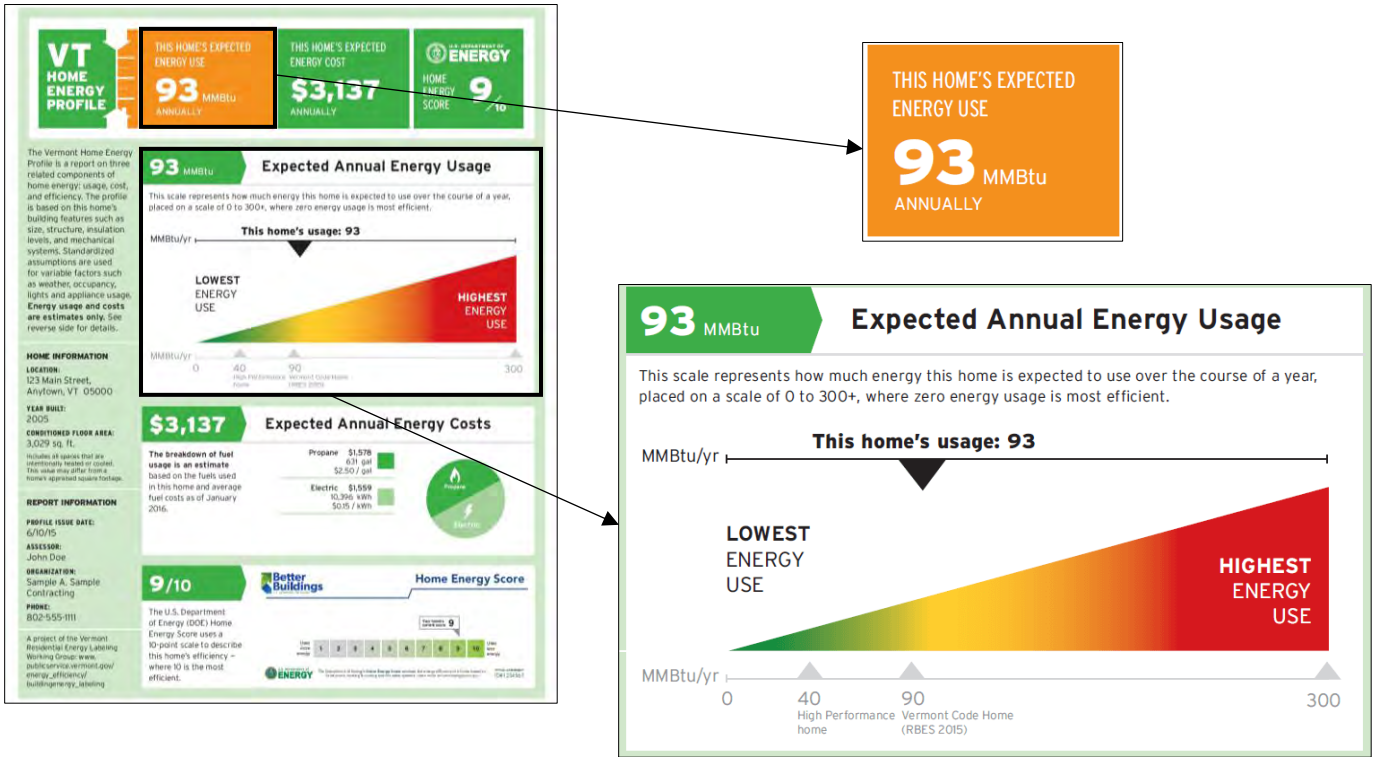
VT HOME ENERGY PROFILE

THIS HOME'S EXPECTED ENERGY USE
93 MMBtu
ANNUALLY

THIS HOME'S EXPECTED ENERGY COST
$3,137
ANNUALLY

U.S. DEPARTMENT OF ENERGY
HOME ENERGY SCORE 9/10

The Vermont Home Energy Profile is a report on three related components of home energy: usage, cost, and efficiency. The profile is based on this home's building features such as size, structure, insulation levels, and mechanical systems. Standardized assumptions are used for variable factors such as weather, occupancy, lights and appliance usage. Energy usage and costs are estimates only. See reverse side for details.

HOME INFORMATION
LOCATION:
123 Main Street, Anytown, VT 05000
YEAR BUILT:
2005
CONDITIONED FLOOR AREA:
3,029 sq. ft.
Includes all spaces that are intentionally heated or cooled. This value may differ from a home's appraised square footage.

REPORT INFORMATION
PROFILE ISSUE DATE:
6/10/15
ASSESSOR:
John Doe
ORGANIZATION:
Sample A. Sample Contracting
PHONE:
802-555-1111

A project of the Vermont Residential Energy Labeling Working Group: www.publicservice.vermont.gov/energy_efficiency/buildingenergy_labeling

93 MMBtu Expected Annual Energy Usage
This scale represents how much energy this home is expected to use over the course of a year, placed on a scale of 0 to 300+, where zero energy usage is most efficient.
MMBtu/yr
This home's usage: 93
LOWEST ENERGY USE
HIGHEST ENERGY USE
MMBtu/yr 0 40 High Performance home 90 Vermont Code Home (RBES 2015) 300

$3,137 Expected Annual Energy Costs
The breakdown of fuel usage is an estimate based on the fuels used in this home and average fuel costs as of January 2016.
Propane $1,578 631 gal $2.50 / gal
Electric $1,559 10,396 kWh $0.15 / kWh
Propane
Electric

9/10
Better Buildings
Home Energy Score
The U.S. Department of Energy (DOE) Home Energy Score uses a 10-point scale to describe this home's efficiency – where 10 is the most efficient.
Uses more energy 1 2 3 4 5 6 7 8 9 10 Uses less energy
9
ENERGY
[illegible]

THIS HOME'S EXPECTED ENERGY USE
93 MMBtu
ANNUALLY

93 MMBtu Expected Annual Energy Usage
This scale represents how much energy this home is expected to use over the course of a year, placed on a scale of 0 to 300+, where zero energy usage is most efficient.
MMBtu/yr
This home's usage: 93
LOWEST ENERGY USE
HIGHEST ENERGY USE
MMBtu/yr
0
40 High Performance home
90 Vermont Code Home (RBES 2015)
300